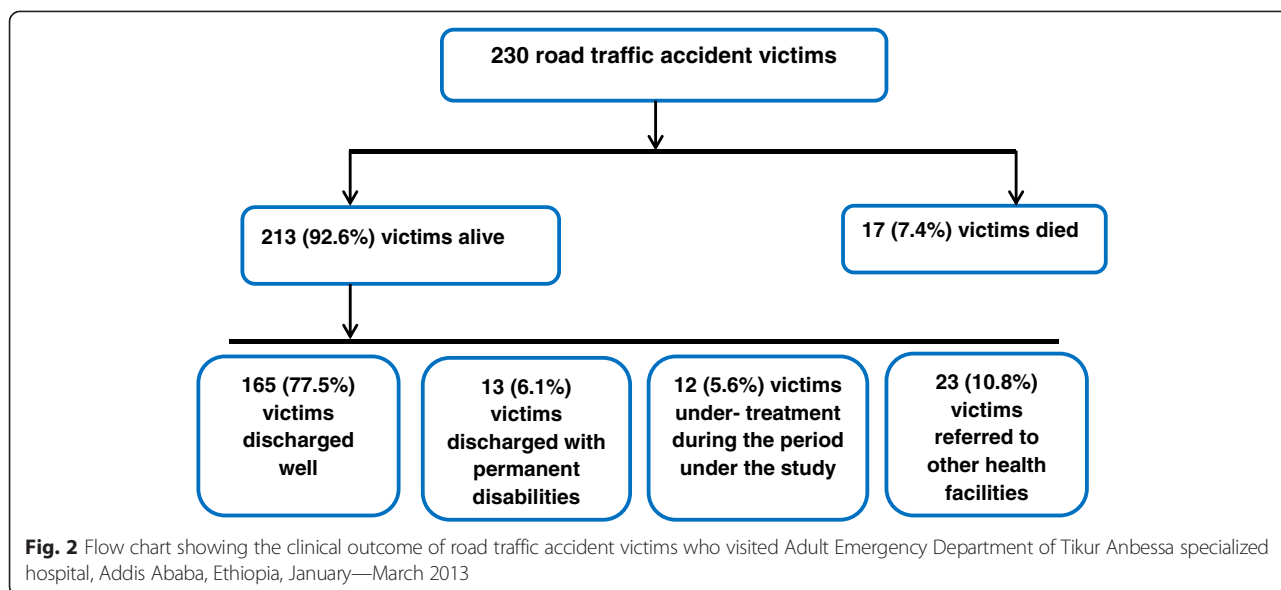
230 road traffic accident victims

213 (92.6%) victims alive

17 (7.4%) victims died

165 (77.5%) victims discharged well

13 (6.1%) victims discharged with permanent disabilities

12 (5.6%) victims under- treatment during the period under the study

23 (10.8%) victims referred to other health facilities

Fig. 2 Flow chart showing the clinical outcome of road traffic accident victims who visited Adult Emergency Department of Tikur Anbessa specialized hospital, Addis Ababa, Ethiopia, January—March 2013